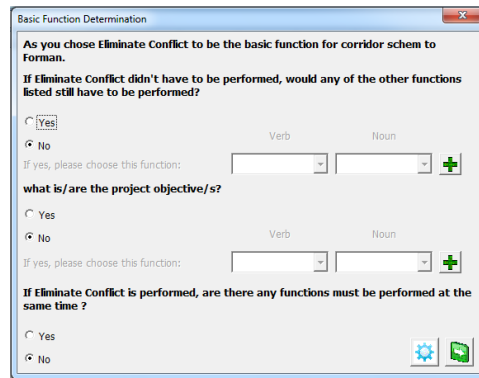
Basic Function Determination

As you chose Eliminate Conflict to be the basic function for corridor schem to Forman.

If Eliminate Conflict didn't have to be performed, would any of the other functions listed still have to be performed?

Yes

No

Verb

Noun

If yes, please choose this function:

what is/are the project objective/s?

Yes

No

Verb

Noun

If yes, please choose this function:

If Eliminate Conflict is performed, are there any functions must be performed at the same time ?

Yes

No